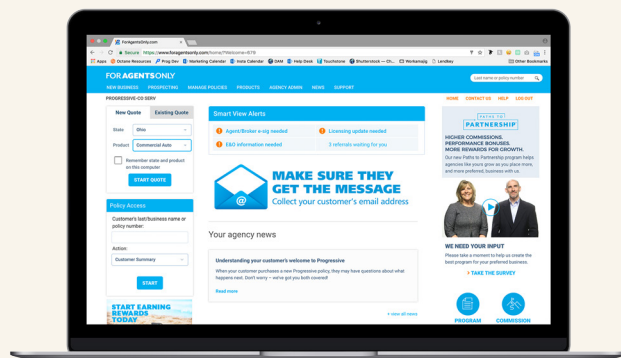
ForAgentsOnly.com

Secure https://www.foragentsonly.com/home/?Welcome=879

Apps Octane Resources Prog Dev Marketing Calendar Voice Calendar DAM Help Desk Touchstone Shutterstock — Ch... Workamajig Lendkey Other Bookmarks

FOR AGENTS ONLY

Last name or policy number

NEW BUSINESS PROSPECTING MANAGE POLICIES PRODUCTS AGENCY ADMIN NEWS SUPPORT

PROGRESSIVE-CO SERV

HOME CONTACT US HELP LOG OUT

New Quote Existing Quote

State Ohio

Product Commercial Auto

Remember state and product on this computer

START QUOTE

Policy Access

Customer's last/business name or policy number:

Action:

Customer Summary

START

START EARNING REWARDS TODAY

Smart View Alerts

Agent/Broker e-sig needed

Licensing update needed

E&O information needed

3 referrals waiting for you

MAKE SURE THEY GET THE MESSAGE

Collect your customer's email address

Your agency news

Understanding your customer's welcome to Progressive

When your customer purchases a new Progressive policy, they may have questions about what happens next. Don't worry — we've got you both covered!

Read more

+ view all news

PATH TO PARTNERSHIP

HIGHER COMMISSIONS. PERFORMANCE BONUSES. MORE REWARDS FOR GROWTH.

Our new Path to Partnership program helps agencies like yours grow as you place more, and more preferred, business with us.

WE NEED YOUR INPUT

Please take a moment to help us create the best program for your preferred business.

> TAKE THE SURVEY

PROGRAM

COMMISSION